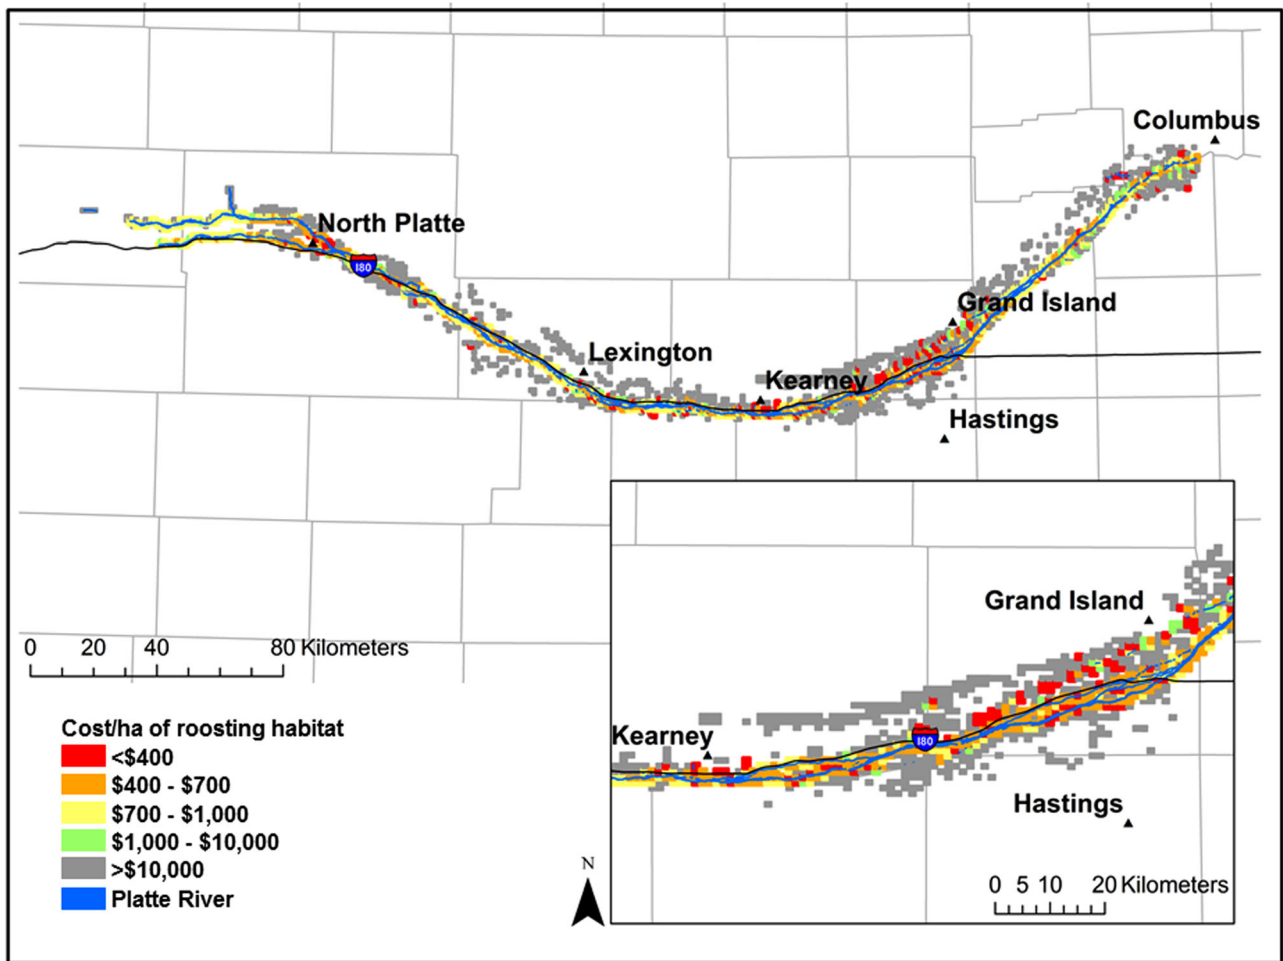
Columbus
North Platte
180
Grand Island
Lexington
Kearney
Hastings
0 20 40 80 Kilometers
Cost/ha of roosting habitat
<\$400
\$400 - \$700
\$700 - \$1,000
\$1,000 - \$10,000
>\$10,000
Platte River
N
Grand Island
Kearney
180
Hastings
0 5 10 20 Kilometers